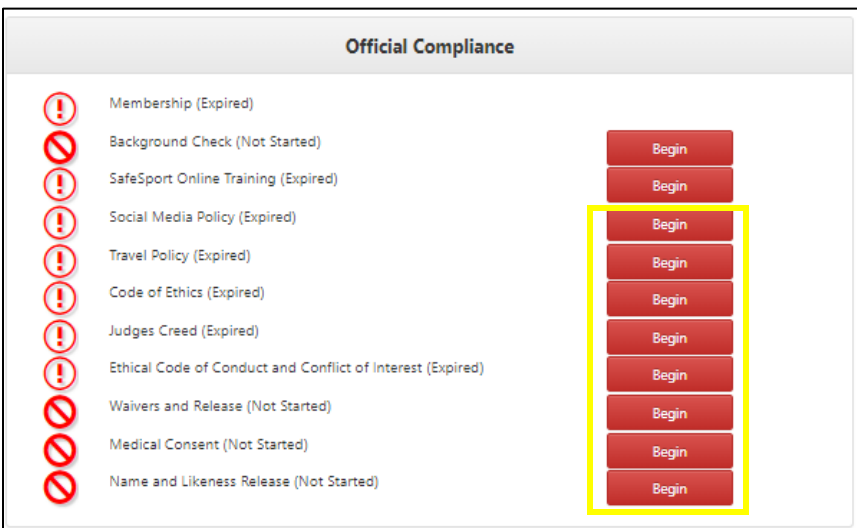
Official Compliance

Membership (Expired)

Background Check (Not Started) Begin

SafeSport Online Training (Expired) Begin

Social Media Policy (Expired) Begin

Travel Policy (Expired) Begin

Code of Ethics (Expired) Begin

Judges Creed (Expired) Begin

Ethical Code of Conduct and Conflict of Interest (Expired) Begin

Waivers and Release (Not Started) Begin

Medical Consent (Not Started) Begin

Name and Likeness Release (Not Started) Begin